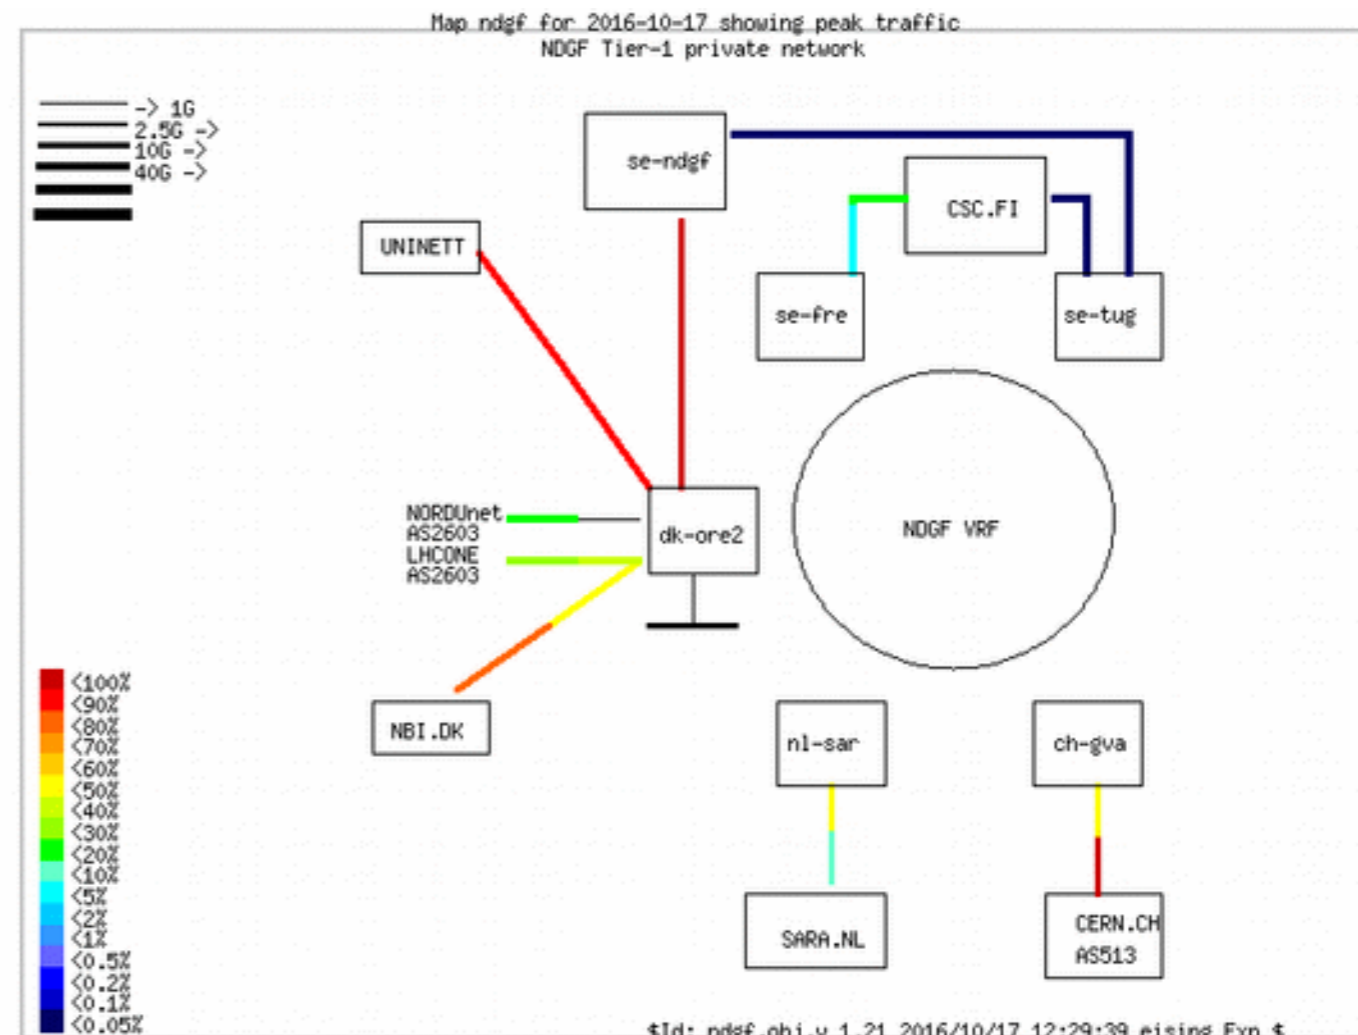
Map ndgf for 2016-10-17 showing peak traffic
NDGF Tier-1 private network

-> 1G
2.5G ->
10G ->
40G ->

se-ndgf
CSC.FI
UNINETT
se-fre
se-tug
NORDUnet
AS2603
LHCONE
AS2603
dk-ore2
NDGF VRF
NBI.DK
nl-sar
ch-gva
SARA.NL
CERN.CH
AS513

<100%
<90%
<80%
<70%
<60%
<50%
<40%
<30%
<20%
<10%
<5%
<2%
<1%
<0.5%
<0.2%
<0.1%
<0.05%

$Id: ndgf.obj,v 1.21 2016/10/17 12:29:39 eising Exp $